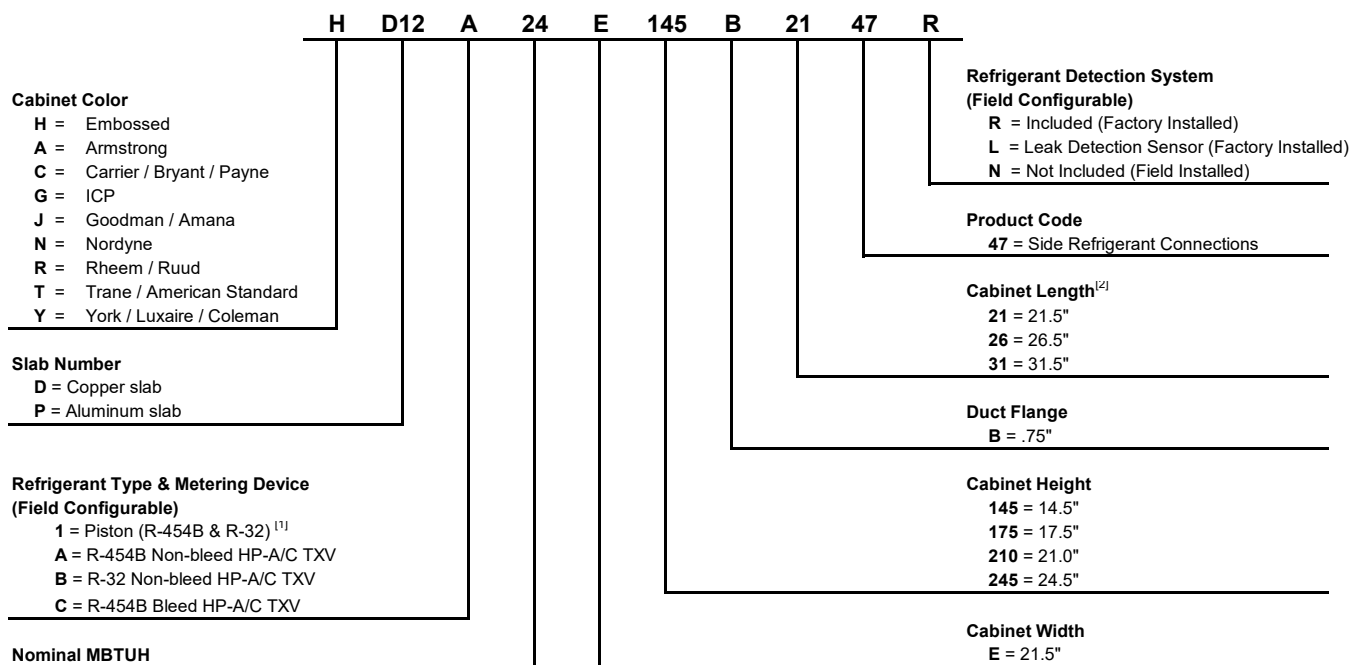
H D12 A 24 E 145 B 21 47 R

Cabinet Color
H = Embossed
A = Armstrong
C = Carrier / Bryant / Payne
G = ICP
J = Goodman / Amana
N = Nordyne
R = Rheem / Ruud
T = Trane / American Standard
Y = York / Luxaire / Coleman

Slab Number
D = Copper slab
P = Aluminum slab

Refrigerant Type & Metering Device
(Field Configurable)
1 = Piston (R-454B & R-32) [1]
A = R-454B Non-bleed HP-A/C TXV
B = R-32 Non-bleed HP-A/C TXV
C = R-454B Bleed HP-A/C TXV

Nominal MBTUH

Refrigerant Detection System
(Field Configurable)
R = Included (Factory Installed)
L = Leak Detection Sensor (Factory Installed)
N = Not Included (Field Installed)

Product Code
47 = Side Refrigerant Connections

Cabinet Length[2]
21 = 21.5"
26 = 26.5"
31 = 31.5"

Duct Flange
B = .75"

Cabinet Height
145 = 14.5"
175 = 17.5"
210 = 21.0"
245 = 24.5"

Cabinet Width
E = 21.5"